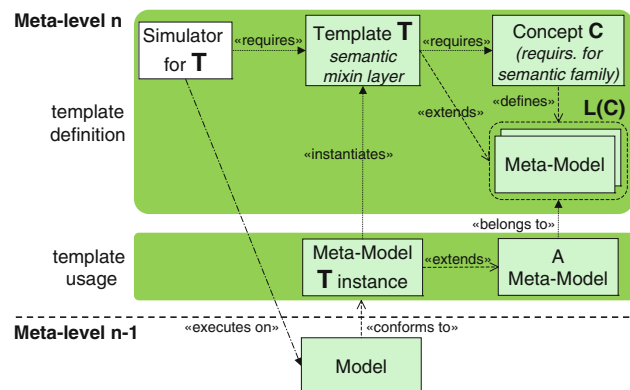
Meta-level n

Simulator for T

«requires»

Template T
semantic mixin layer

«requires»

Concept C
(requirs. for semantic family)

«defines»

L(C)

«extends»

template definition

«instantiates»

Meta-Model

«belongs to»

template usage

Meta-Model
T instance

«extends»

A
Meta-Model

Meta-level n-1

«executes on»

«conforms to»

Model